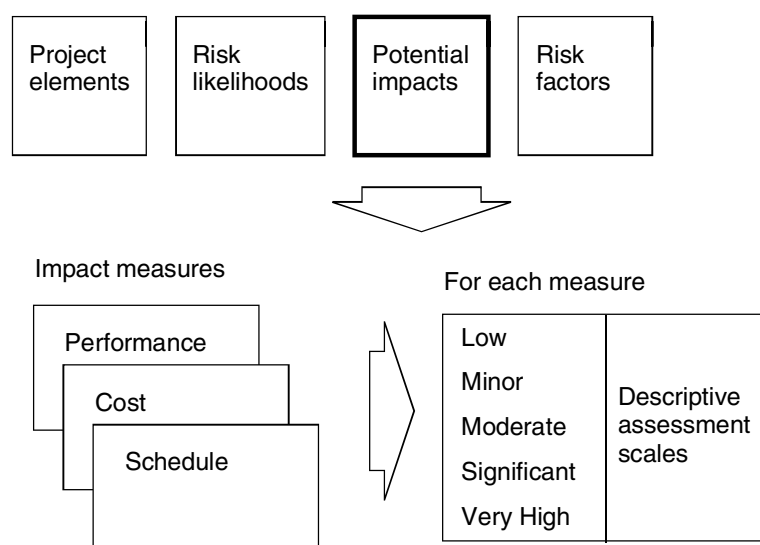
Project elements

Risk likelihoods

Potential impacts

Risk factors

Impact measures

Performance

Cost

Schedule

For each measure

| Low<br>Minor<br>Moderate<br>Significant<br>Very High | Descriptive assessment scales |
|---|---|